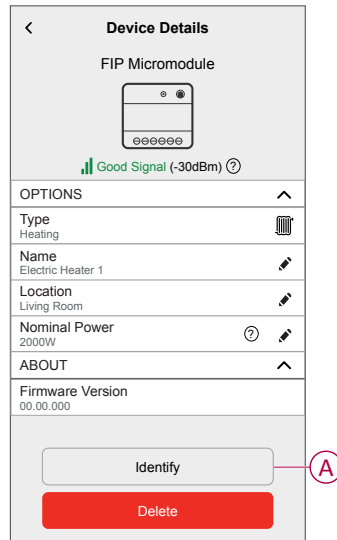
Device Details

FIP Micromodule

Good Signal (-30dBm) ?

OPTIONS

Type
Heating

Name
Electric Heater 1

Location
Living Room

Nominal Power
2000W

ABOUT

Firmware Version
00.00.000

Identify

A

Delete